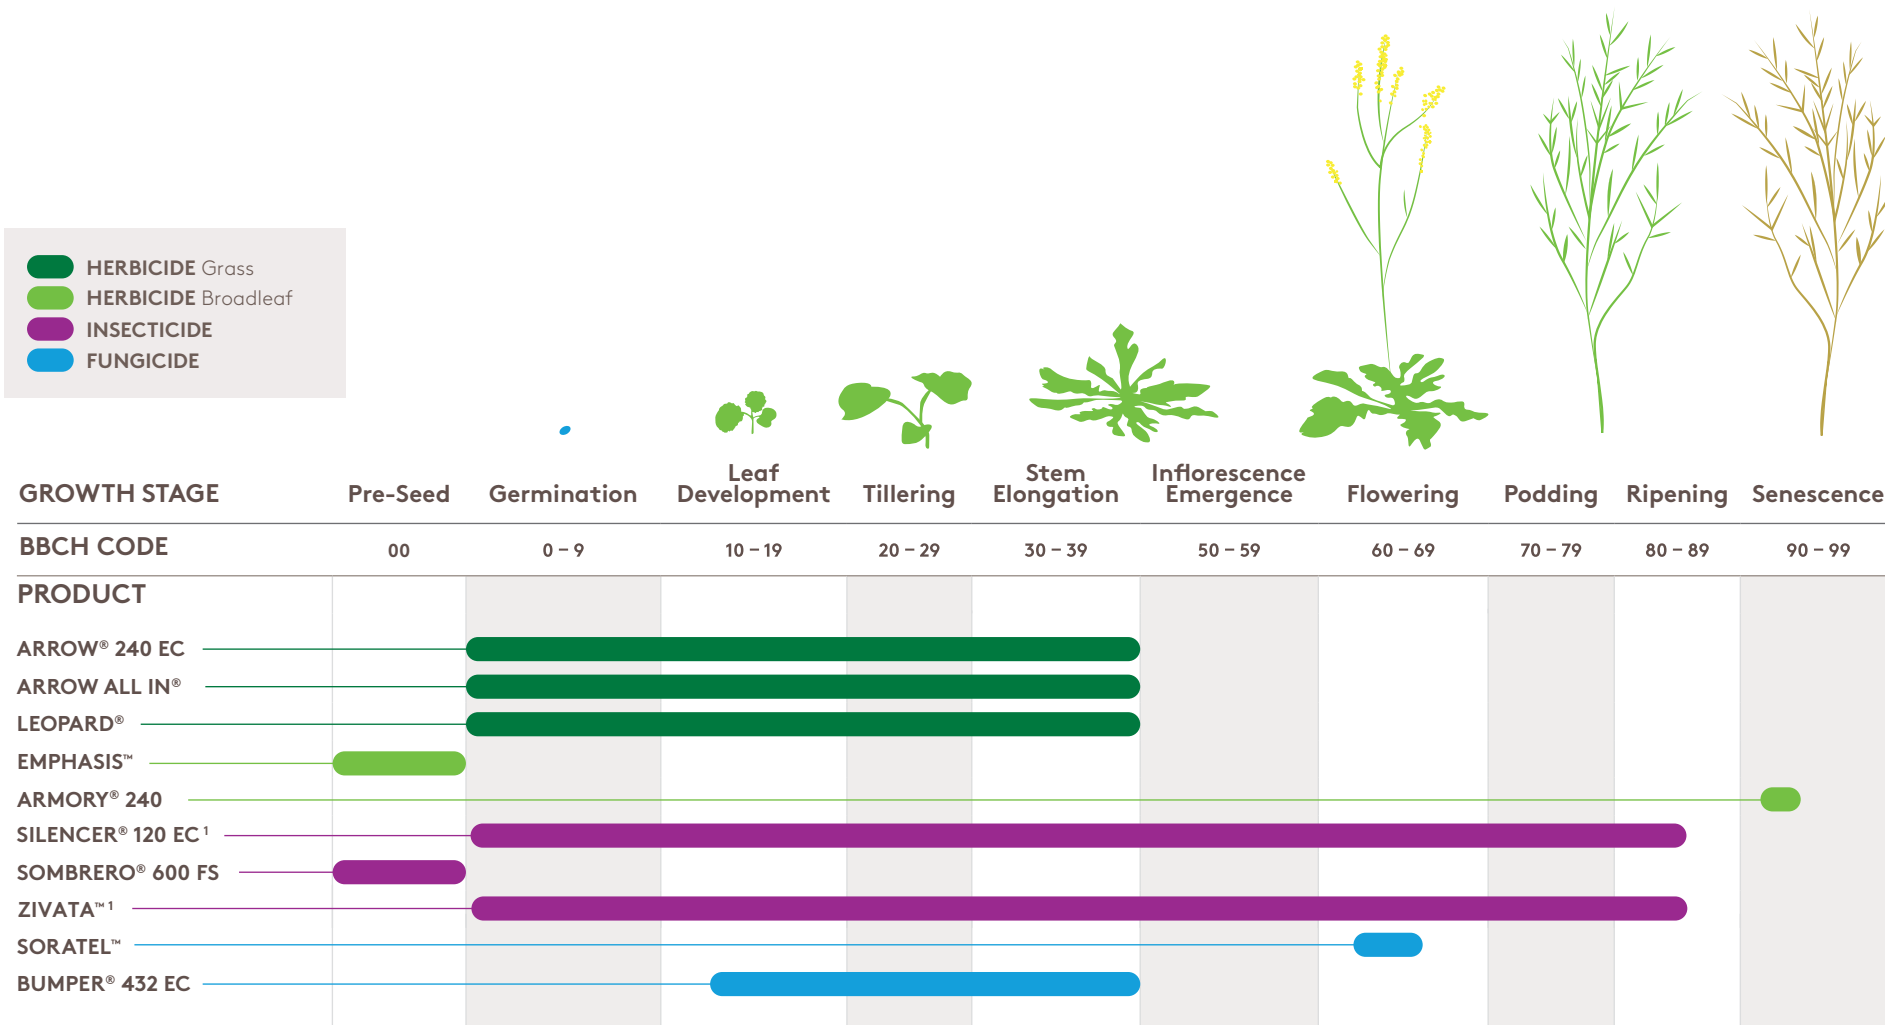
HERBICIDE Grass
HERBICIDE Broadleaf
INSECTICIDE
FUNGICIDE

| GROWTH STAGE | Pre-Seed | Germination | Leaf Development | Tillering | Stem Elongation | Inflorescence Emergence | Flowering | Podding | Ripening | Senescence |
|---|---|---|---|---|---|---|---|---|---|---|
| BBCH CODE | 00 | 0 – 9 | 10 – 19 | 20 – 29 | 30 – 39 | 50 – 59 | 60 – 69 | 70 – 79 | 80 – 89 | 90 – 99 |

PRODUCT

ARROW® 240 EC
ARROW ALL IN®
LEOPARD®
EMPHASIS™
ARMORY® 240
SILENCER® 120 EC $^1$
SOMBRERO® 600 FS
ZIVATA™ $^1$
SORATEL™
BUMPER® 432 EC